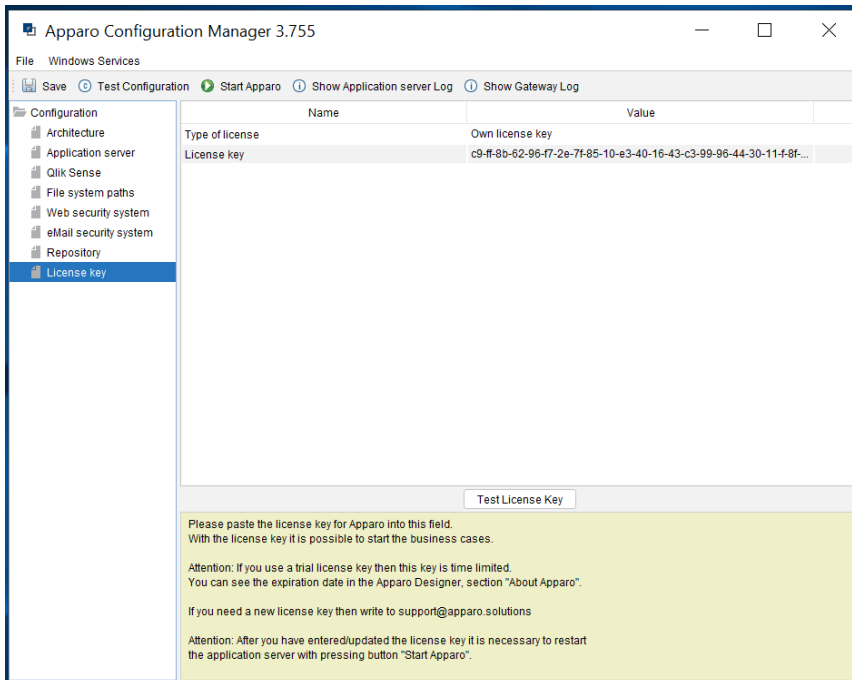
Apparo Configuration Manager 3.755

File Windows Services

Save Test Configuration Start Apparo Show Application server Log Show Gateway Log

Configuration
Architecture
Application server
Qlik Sense
File system paths
Web security system
eMail security system
Repository
License key

| Name | Value |
|---|---|
| Type of license | Own license key |
| License key | c9-ff-8b-62-96-f7-2e-7f-85-10-e3-40-16-43-c3-99-96-44-30-11-f-8f-... |

Test License Key

Please paste the license key for Apparo into this field.
With the license key it is possible to start the business cases.

Attention: If you use a trial license key then this key is time limited.
You can see the expiration date in the Apparo Designer, section "About Apparo".

If you need a new license key then write to support@apparo.solutions

Attention: After you have entered/updated the license key it is necessary to restart the application server with pressing button "Start Apparo".